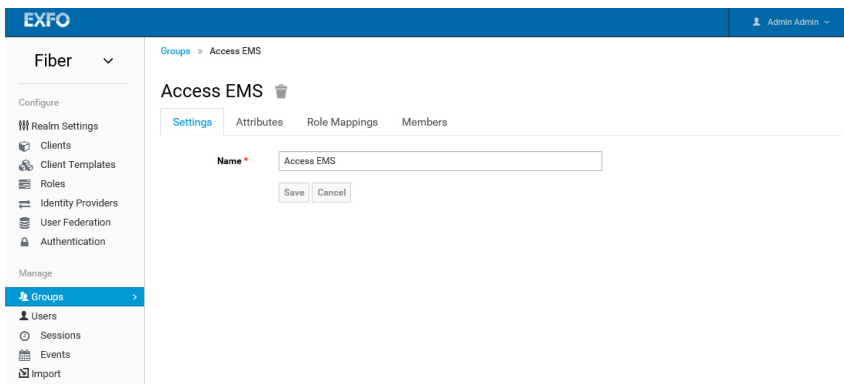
EXFO

Admin Admin

Fiber

Configure

Realm Settings
Clients
Client Templates
Roles
Identity Providers
User Federation
Authentication

Manage

Groups
Users
Sessions
Events
Import

Groups » Access EMS

Access EMS

Settings
Attributes
Role Mappings
Members

Name *
Access EMS

Save
Cancel